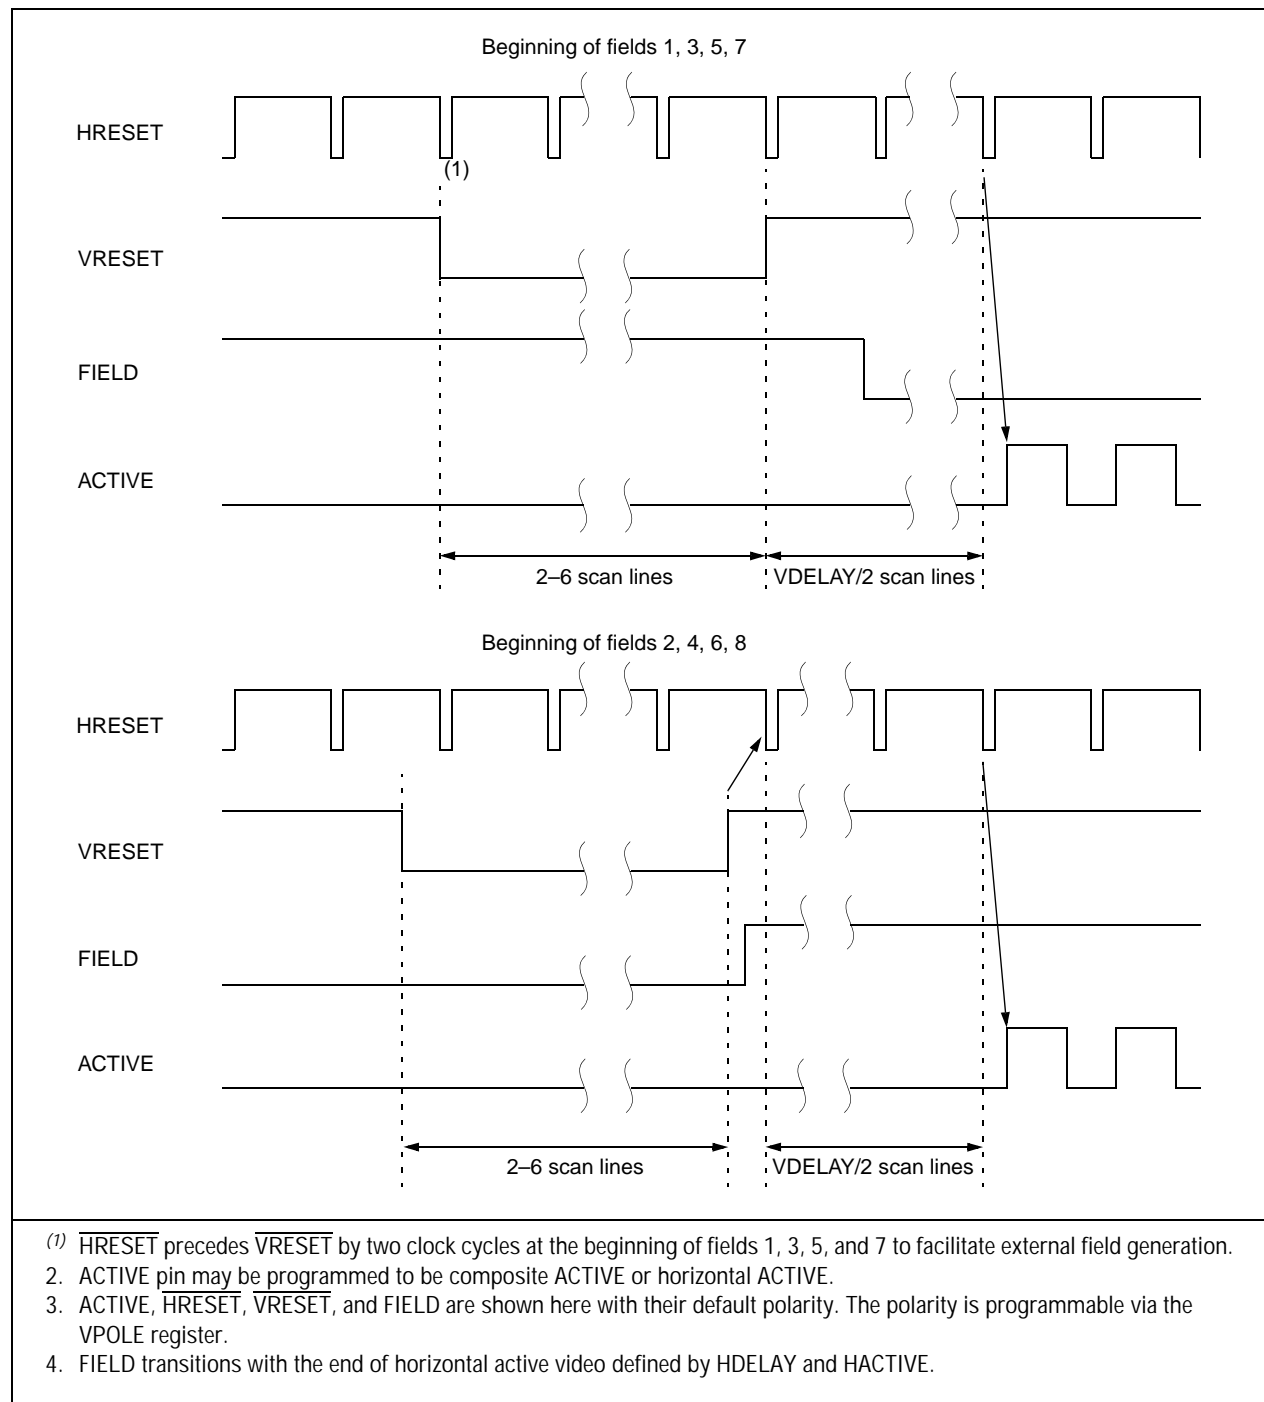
Beginning of fields 1, 3, 5, 7

HRESET

(1)

VRESET

FIELD

ACTIVE

2–6 scan lines

VDELAY/2 scan lines

Beginning of fields 2, 4, 6, 8

HRESET

VRESET

FIELD

ACTIVE

2–6 scan lines

VDELAY/2 scan lines

$^{(1)}$ $\overline{\text{HRESET}}$ precedes $\overline{\text{VRESET}}$ by two clock cycles at the beginning of fields 1, 3, 5, and 7 to facilitate external field generation.

2. ACTIVE pin may be programmed to be composite ACTIVE or horizontal ACTIVE.

3. ACTIVE, $\overline{\text{HRESET}}$, $\overline{\text{VRESET}}$, and FIELD are shown here with their default polarity. The polarity is programmable via the VPOLE register.

4. FIELD transitions with the end of horizontal active video defined by HDELAY and HACTIVE.